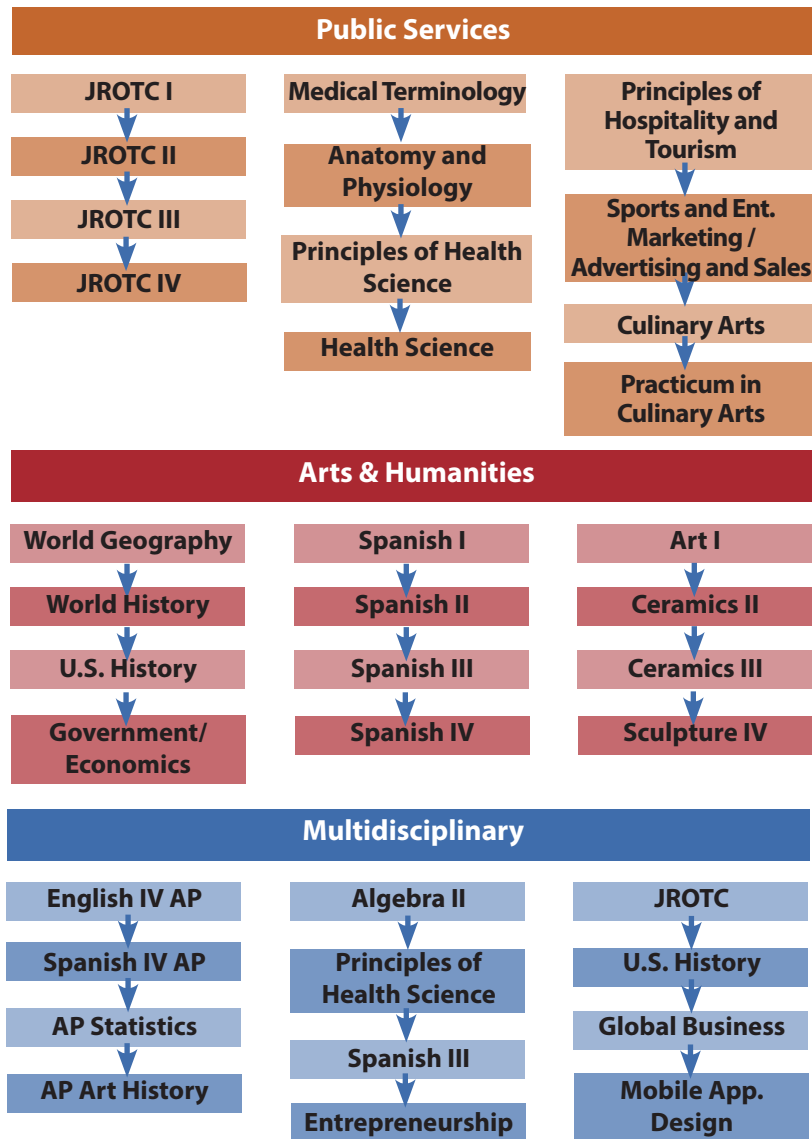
Public Services

JROTC I
JROTC II
JROTC III
JROTC IV

Medical Terminology
Anatomy and Physiology
Principles of Health Science
Health Science

Principles of Hospitality and Tourism
Sports and Ent. Marketing / Advertising and Sales
Culinary Arts
Practicum in Culinary Arts

Arts & Humanities

World Geography
World History
U.S. History
Government/ Economics

Spanish I
Spanish II
Spanish III
Spanish IV

Art I
Ceramics II
Ceramics III
Sculpture IV

Multidisciplinary

English IV AP
Spanish IV AP
AP Statistics
AP Art History

Algebra II
Principles of Health Science
Spanish III
Entrepreneurship

JROTC
U.S. History
Global Business
Mobile App. Design